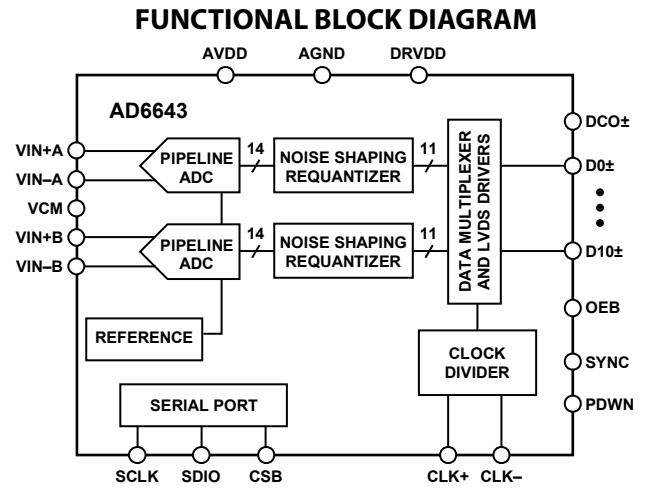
FUNCTIONAL BLOCK DIAGRAM

AVDD AGND DRVDD

AD6643

VIN+A
VIN–A
VCM
VIN+B
VIN–B

PIPELINE ADC
14
NOISE SHAPING REQUANTIZER
11

PIPELINE ADC
14
NOISE SHAPING REQUANTIZER
11

DATA MULTIPLEXER AND LVDS DRIVERS

DCO±
D0±
D10±
OEB
SYNC
PDWN

REFERENCE

CLOCK DIVIDER

SERIAL PORT

SCLK SDIO CSB CLK+ CLK–